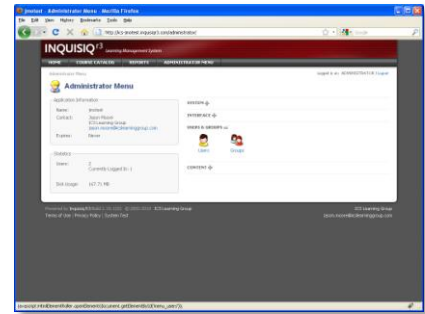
jinvolved - Administrator Menu - Mozilla Firefox

File Edit View History Bookmarks Tools Help

http://jinvolved.inquisiqr3.com/administrator/

INQUISIQ $^{r3}$ Learning Management System

HOME COURSE CATALOG REPORTS ADMINISTRATOR MENU

Administrator Menu

Logged in as: ADMINISTRATOR Logout

Administrator Menu

Application Information

Name: jinvolved

Contact: Jason Moore ICS Learning Group jason.moore@icslearninggroup.com

Expires: Never

Statistics

Users: 3 Currently Logged In: 1

Disk Usage: 167.73 MB

SYSTEM

INTERFACE

USERS & GROUPS

Users Groups

CONTENT

Powered by Inquisiq R3 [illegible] ICS Learning Group

Terms of Use | Privacy Policy | System Test

ICS Learning Group

jason.moore@icslearninggroup.com

javascript:HideElementFolder.openElement(document.getElementById('menu_users'));